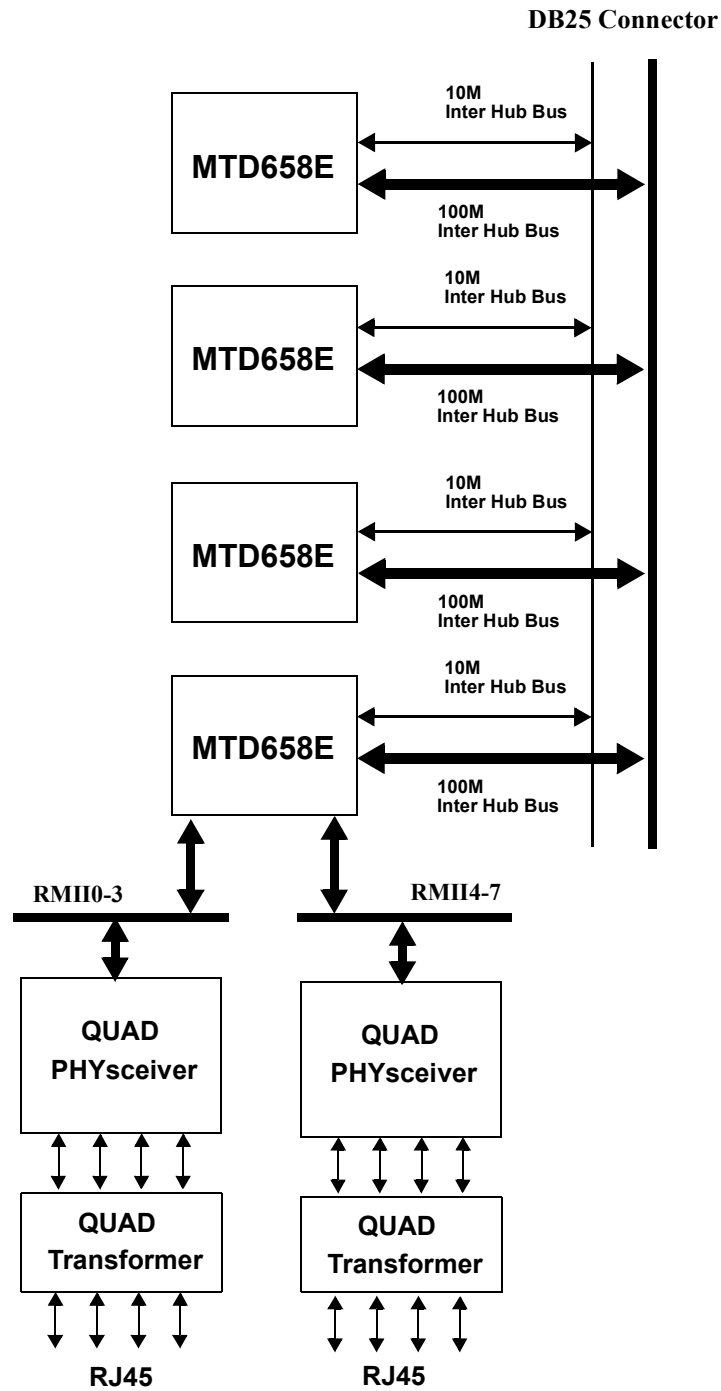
DB25 Connector

10M
Inter Hub Bus

MTD658E

100M
Inter Hub Bus

10M
Inter Hub Bus

MTD658E

100M
Inter Hub Bus

10M
Inter Hub Bus

MTD658E

100M
Inter Hub Bus

10M
Inter Hub Bus

MTD658E

100M
Inter Hub Bus

RMII0-3

RMII4-7

QUAD
PHYsceiver

QUAD
PHYsceiver

QUAD
Transformer

QUAD
Transformer

RJ45

RJ45